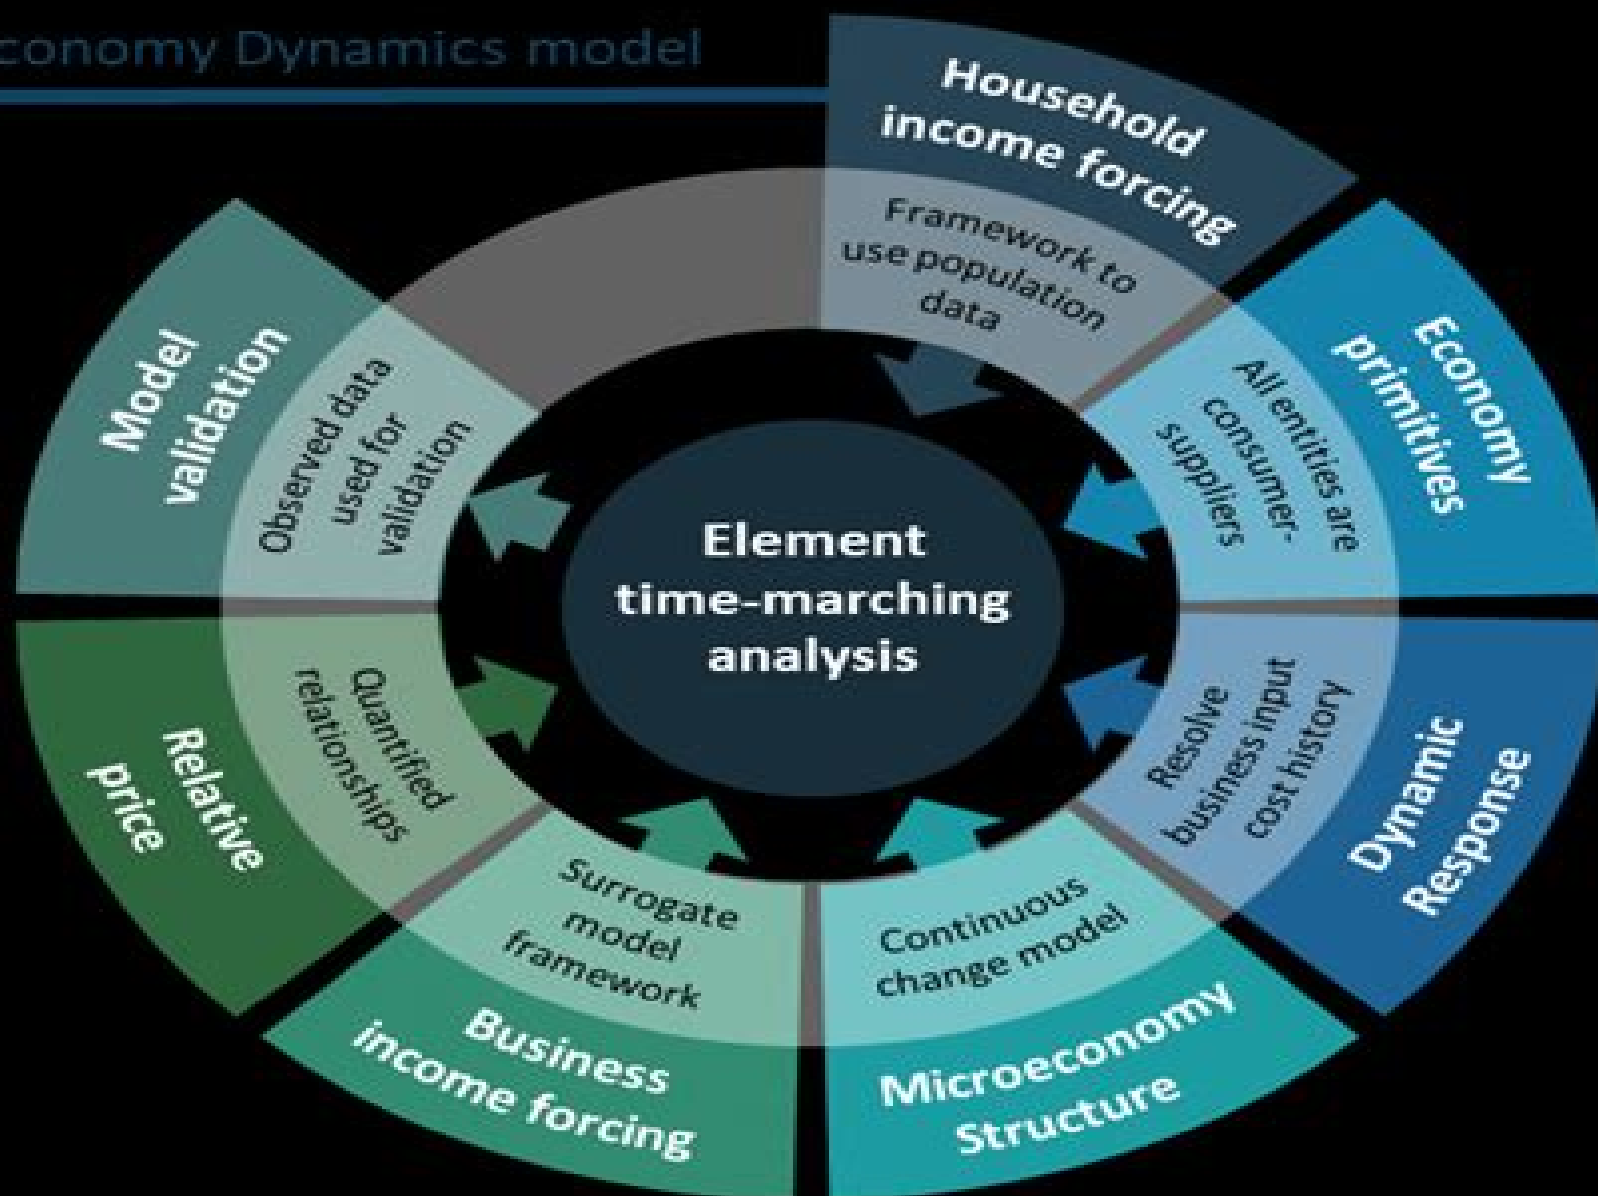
conomy Dynamics model

Household income forcing

Framework to use population data

Economy primitives

All entities are consumer-suppliers

Dynamic Response

Resolve business input cost history

Microeconomy Structure

Continuous change model

Business income forcing

Surrogate model framework

Relative price

Quantified relationships

Model validation

Observed data used for validation

Element time-marching analysis